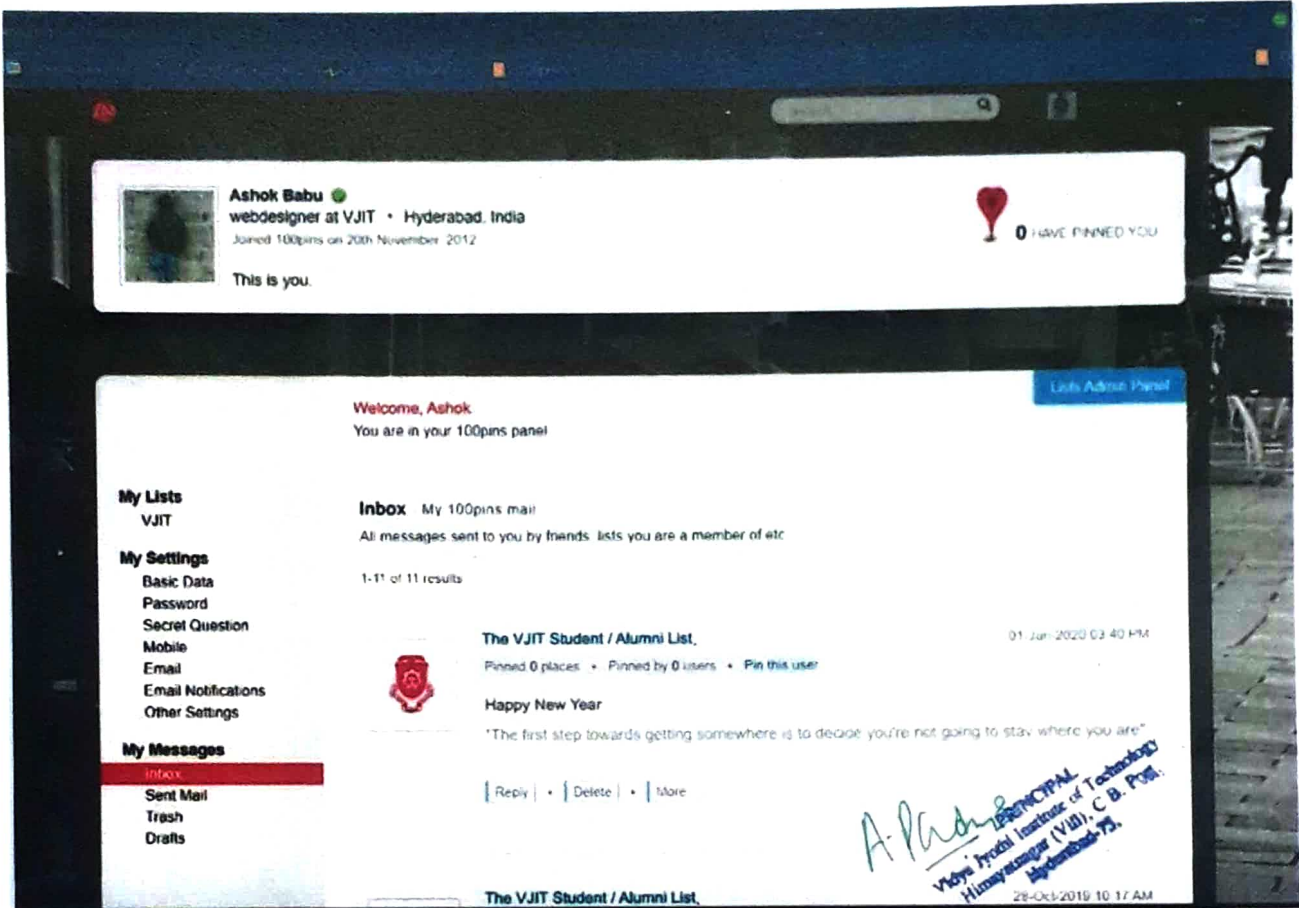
Ashok Babu
webdesigner at VJIT • Hyderabad, India
Joined 100pins on 20th November 2012

This is you.

0 HAVE PINNED YOU

Lists Admin Panel

Welcome, Ashok
You are in your 100pins panel

My Lists
VJIT

My Settings
Basic Data
Password
Secret Question
Mobile
Email
Email Notifications
Other Settings

My Messages
Inbox
Sent Mail
Trash
Drafts

Inbox My 100pins mail
All messages sent to you by friends, lists you are a member of etc

1-11 of 11 results

The VJIT Student / Alumni List,
01 Jan 2020 03 40 PM
Pinned 0 places • Pinned by 0 users • Pin this user

Happy New Year

"The first step towards getting somewhere is to decide you're not going to stay where you are"

Reply • Delete • More

A-Padma
PRINCIPAL
Vidya Jyothi Institute of Technology
Himayatnagar (Vill), C.B. Post,
Hyderabad-75.

The VJIT Student / Alumni List,
28-Oct-2019 10 17 AM